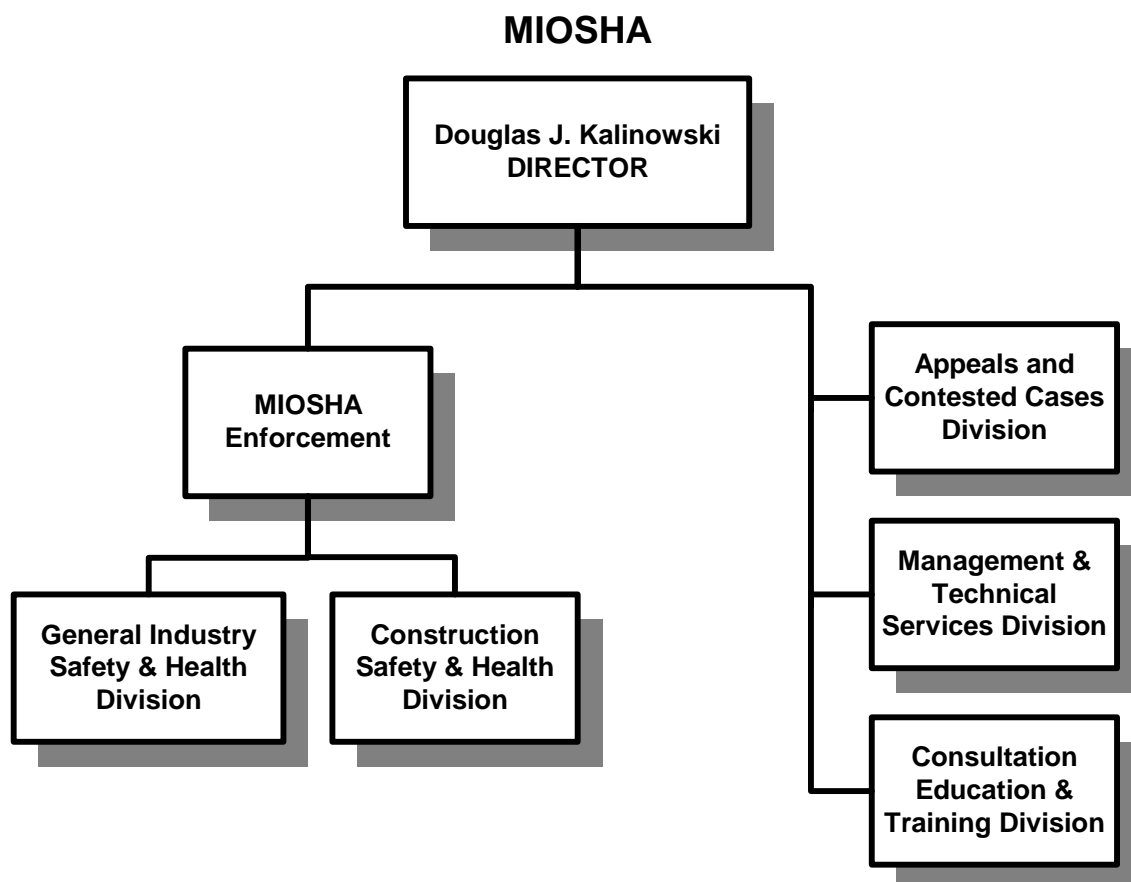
MIOSHA

Douglas J. Kalinowski
DIRECTOR

MIOSHA
Enforcement

Appeals and
Contested Cases
Division

Management &
Technical
Services Division

Consultation
Education &
Training Division

General Industry
Safety & Health
Division

Construction
Safety & Health
Division